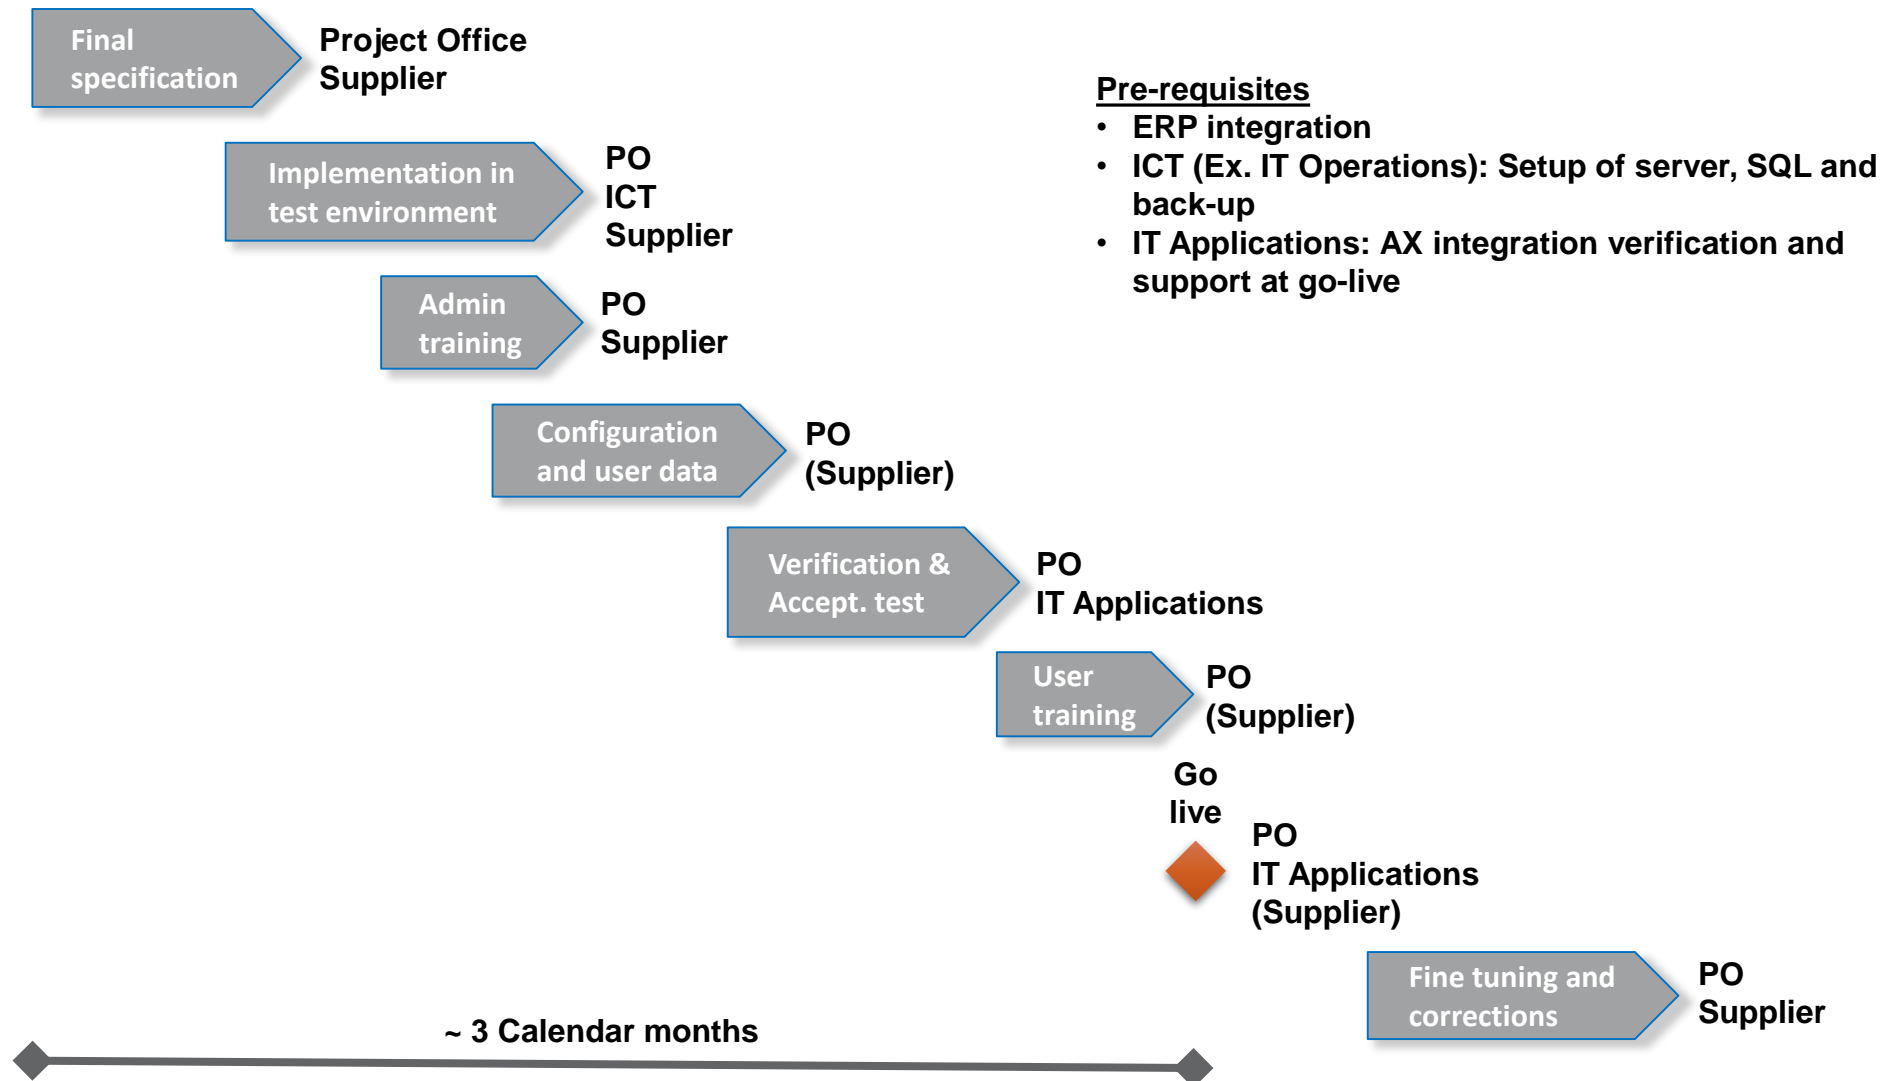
Final specification

Project Office
Supplier

Pre-requisites
• ERP integration
• ICT (Ex. IT Operations): Setup of server, SQL and back-up
• IT Applications: AX integration verification and support at go-live

Implementation in test environment

PO
ICT
Supplier

Admin training

PO
Supplier

Configuration and user data

PO
(Supplier)

Verification & Accept. test

PO
IT Applications

User training

PO
(Supplier)

Go live

PO
IT Applications
(Supplier)

Fine tuning and corrections

PO
Supplier

~ 3 Calendar months